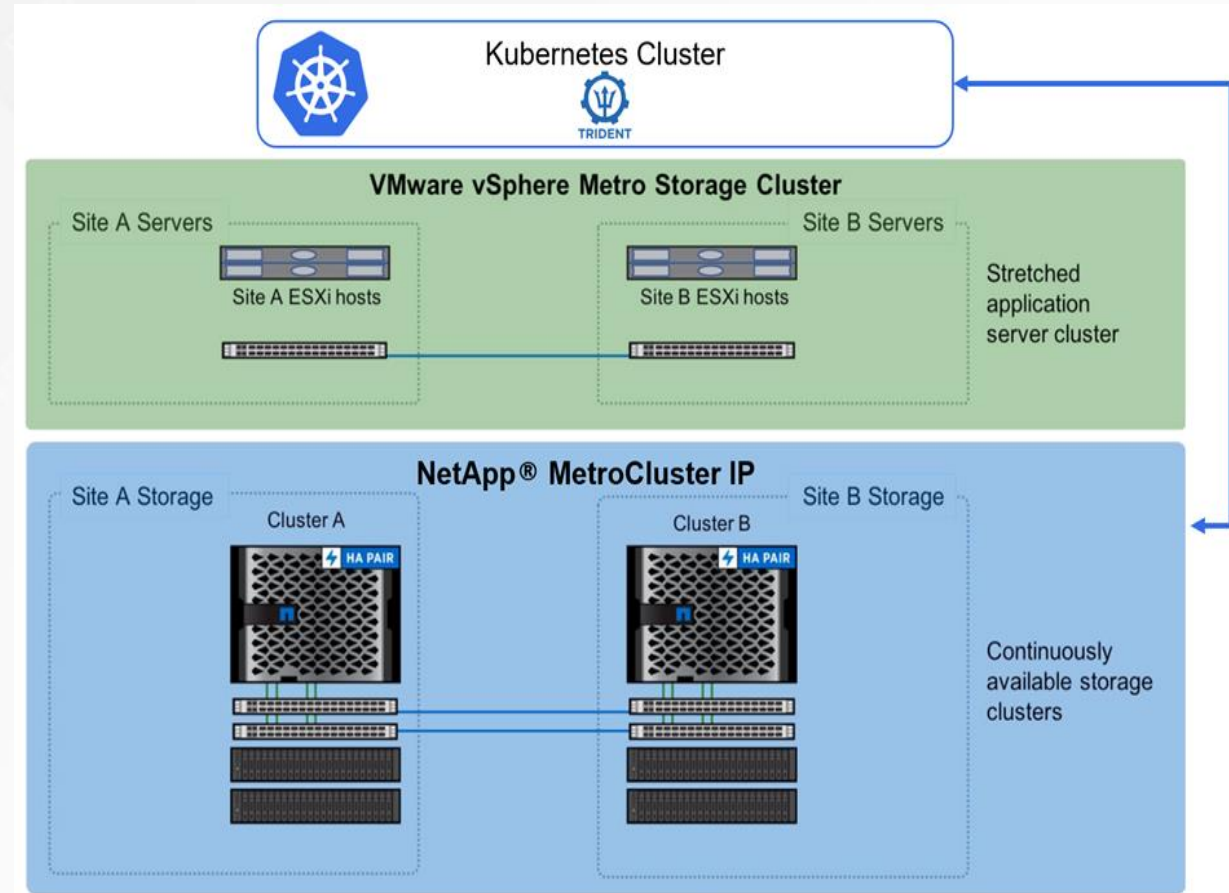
Kubernetes Cluster

TRIDENT

VMware vSphere Metro Storage Cluster

Site A Servers

Site B Servers

Site A ESXi hosts

Site B ESXi hosts

Stretched application server cluster

NetApp® MetroCluster IP

Site A Storage

Site B Storage

Cluster A

Cluster B

HA PAIR

HA PAIR

Continuously available storage clusters